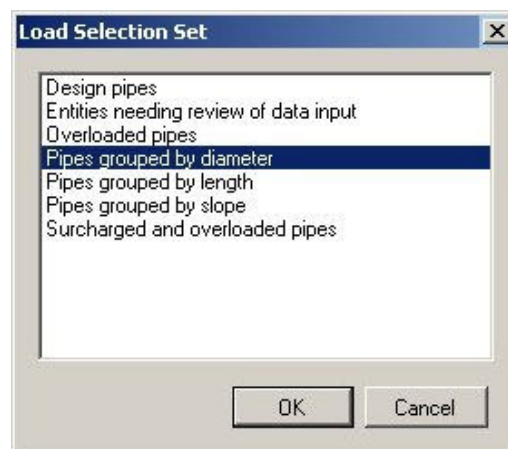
Load Selection Set

Design pipes
Entities needing review of data input
Overloaded pipes
Pipes grouped by diameter
Pipes grouped by length
Pipes grouped by slope
Surcharged and overloaded pipes

OK
Cancel